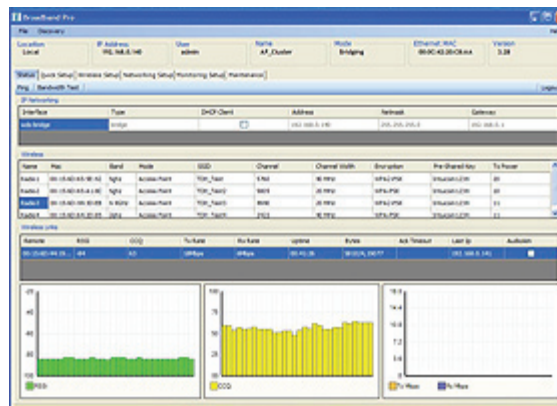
Broadband Pro

File Discovery

| Location | IP Address | User | Name | Mode | Ethernet MAC | Version |
|---|---|---|---|---|---|---|
| Local | 192.168.0.140 | admin | AP_Cluster | Bridging | 00:0C:42:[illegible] | 3.28 |

Status | Quick Setup | Wireless Setup | Networking Setup | Monitoring Setup | Maintenance

Ping | Bandwidth Test

Logout

IP Networking

| Interface | Type | DHCP Client | Address | Netmask | Gateway |
|---|---|---|---|---|---|
| sub-bridge | bridge | | 192.168.0.140 | 255.255.255.0 | 192.168.0.1 |

Wireless

| Name | Mac | Band | Mode | SSID | Channel | Channel Width | Encryption | Pre-Shared Key | Tx Power |
|---|---|---|---|---|---|---|---|---|---|
| Radio1 | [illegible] | 5GHz | Access Point | TCM_Test1 | 5760 | 40 MHz | WPA2-PSK | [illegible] | 20 |
| Radio2 | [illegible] | 5GHz | Access Point | TCM_Test2 | 5805 | 40 MHz | WPA2-PSK | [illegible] | 20 |
| Radio3 | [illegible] | 5.8GHz | Access Point | TCM_Test3 | 5680 | 40 MHz | WPA2-PSK | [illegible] | 11 |
| Radio4 | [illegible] | 5GHz | Access Point | TCM_Test4 | 2412 | 40 MHz | WPA2-PSK | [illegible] | 11 |

Wireless Links

| Remote | RSSI | CCQ | Tx Rate | Rx Rate | Uptime | Bytes | Ack Timeout | Last Ip | Authorize |
|---|---|---|---|---|---|---|---|---|---|
| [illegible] | -64 | 63 | 18Mbps | 6Mbps | 00:41:26 | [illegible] | | 192.168.0.141 | |

RSSI

CCQ

Tx Mbps Rx Mbps